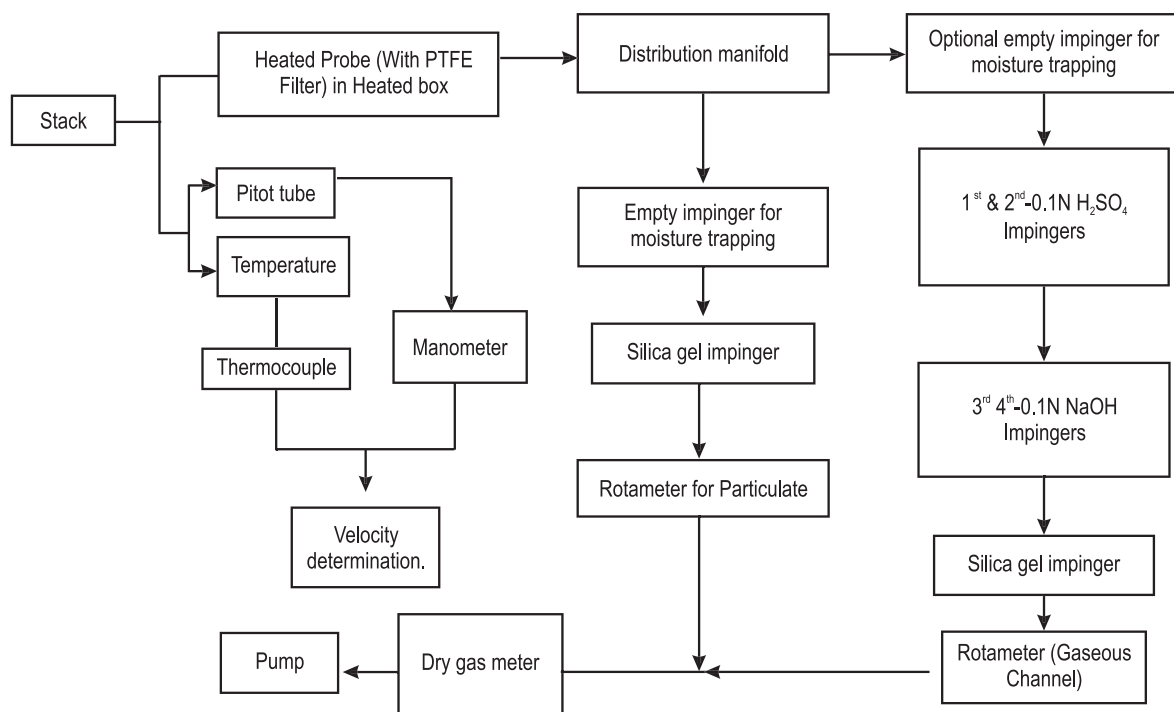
Stack

Heated Probe (With PTFE Filter) in Heated box

Distribution manifold

Optional empty impinger for moisture trapping

Pitot tube

Temperature

Thermocouple

Manometer

Velocity determination.

Empty impinger for moisture trapping

Silica gel impinger

Rotameter for Particulate

$1^{st}$ & $2^{nd}$-0.1N $H_2SO_4$ Impingers

$3^{rd}$ $4^{th}$-0.1N NaOH Impingers

Silica gel impinger

Rotameter (Gaseous Channel)

Dry gas meter

Pump